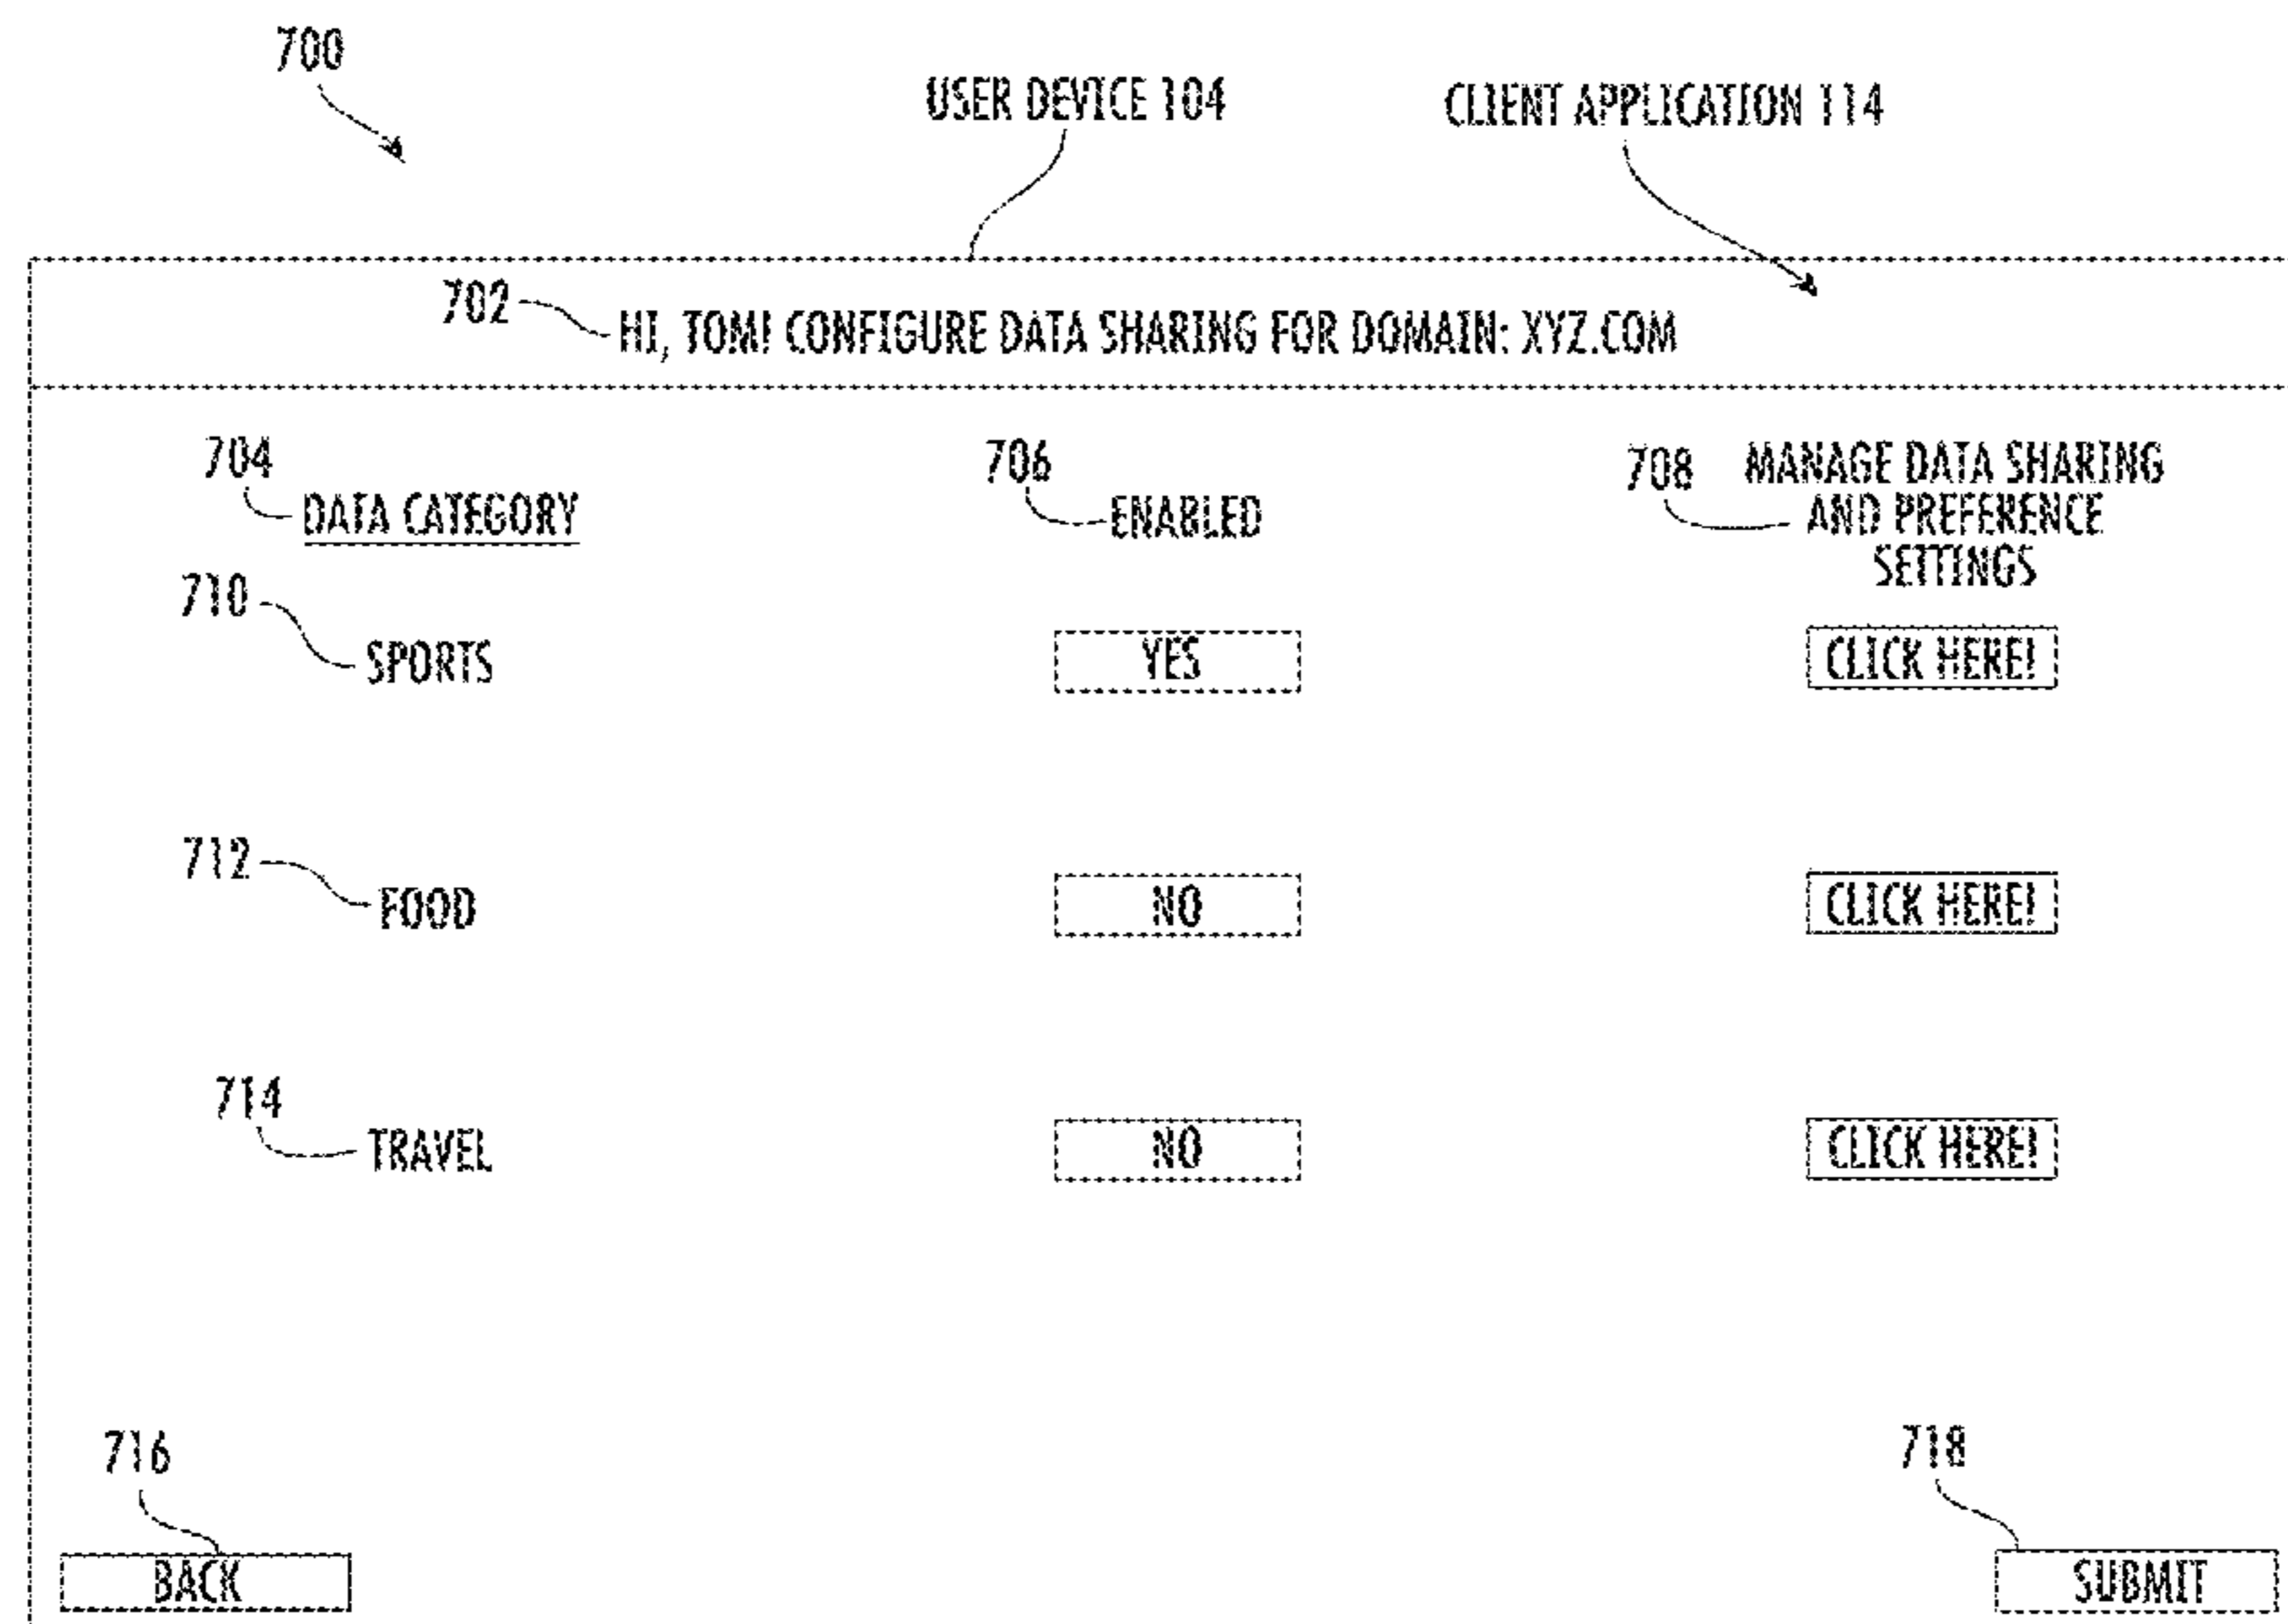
700

USER DEVICE 104

CLIENT APPLICATION 114

702 HI, TOM! CONFIGURE DATA SHARING FOR DOMAIN: XYZ.COM

704 DATA CATEGORY

706 ENABLED

708 MANAGE DATA SHARING AND PREFERENCE SETTINGS

710 SPORTS

YES

CLICK HERE!

712 FOOD

NO

CLICK HERE!

714 TRAVEL

NO

CLICK HERE!

716

BACK

718

SUBMIT